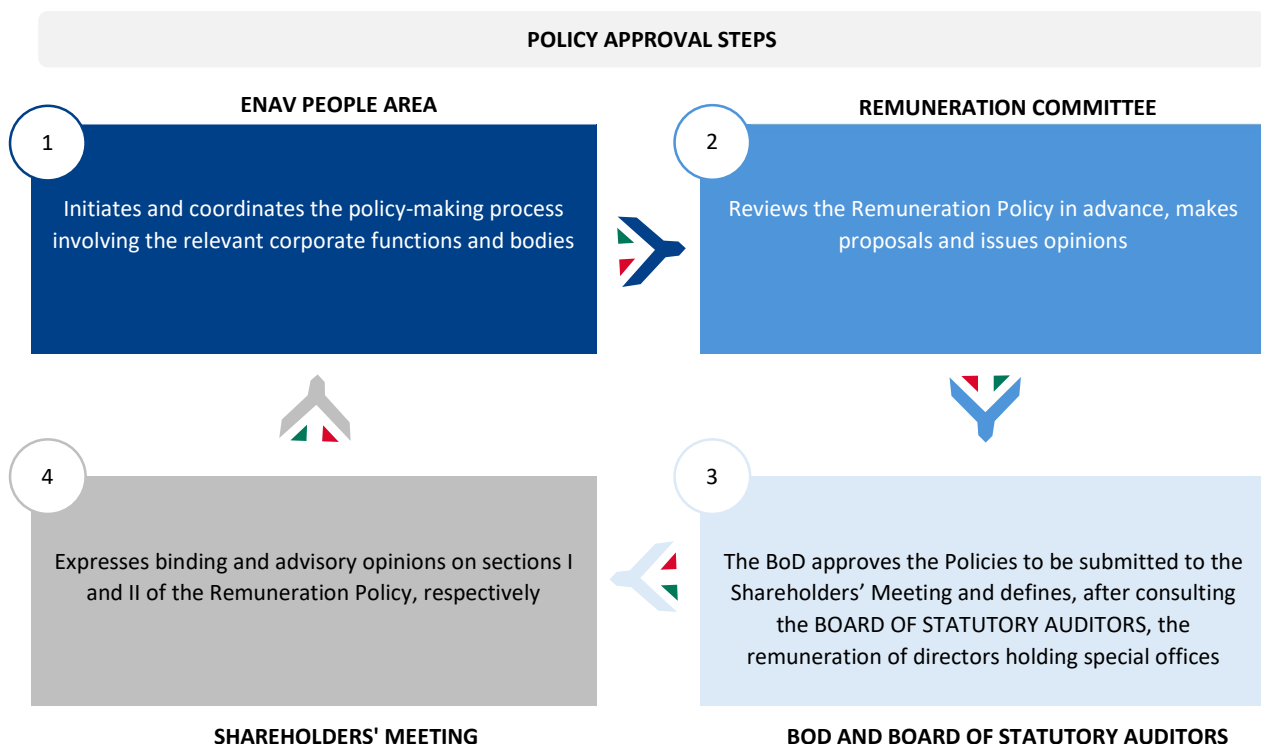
POLICY APPROVAL STEPS

ENAV PEOPLE AREA

1

Initiates and coordinates the policy-making process involving the relevant corporate functions and bodies

REMUNERATION COMMITTEE

2

Reviews the Remuneration Policy in advance, makes proposals and issues opinions

4

Expresses binding and advisory opinions on sections I and II of the Remuneration Policy, respectively

SHAREHOLDERS' MEETING

3

The BoD approves the Policies to be submitted to the Shareholders’ Meeting and defines, after consulting the BOARD OF STATUTORY AUDITORS, the remuneration of directors holding special offices

BOD AND BOARD OF STATUTORY AUDITORS